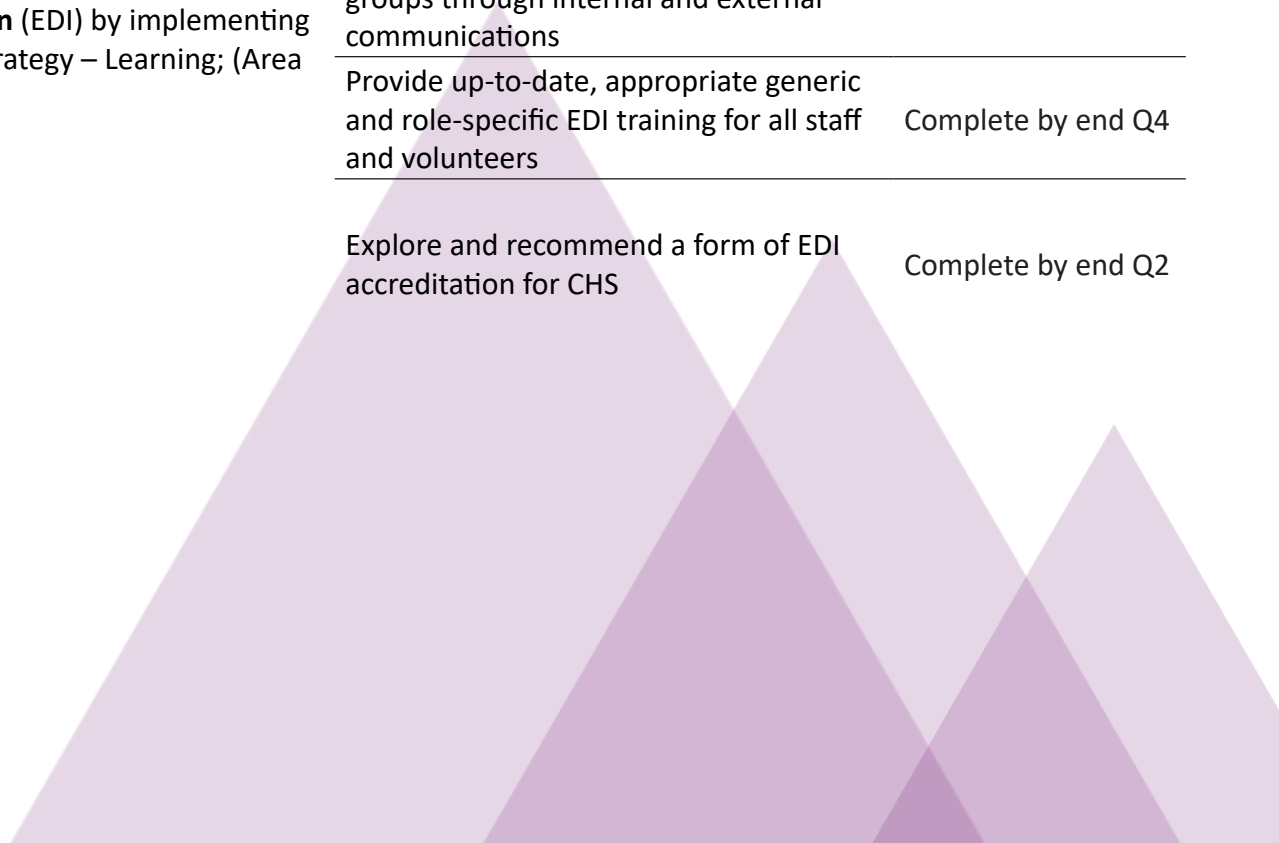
n (EDI) by implementing rategy – Learning; (Area

groups through internal and external communications

| | |
|---|---|
| Provide up-to-date, appropriate generic and role-specific EDI training for all staff and volunteers | Complete by end Q4 |
| Explore and recommend a form of EDI accreditation for CHS | Complete by end Q2 |